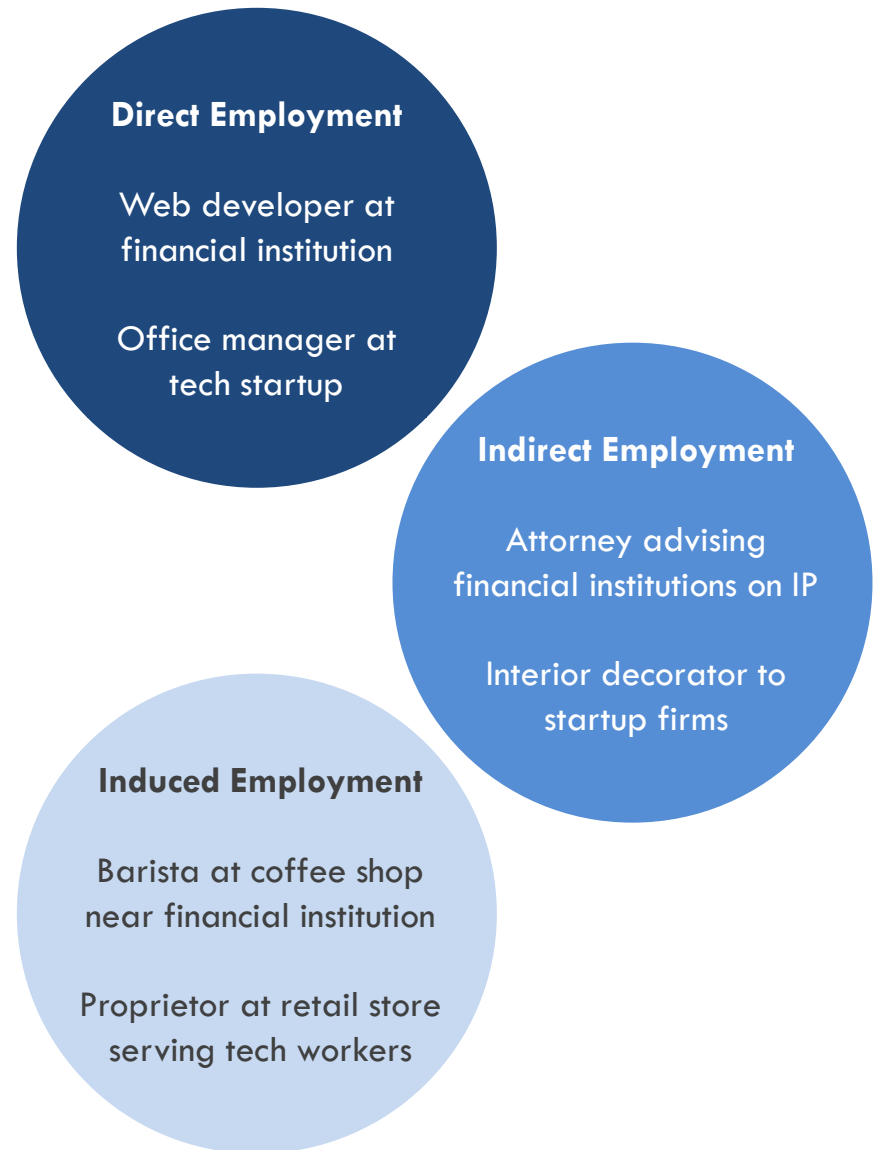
Direct Employment

Web developer at financial institution

Office manager at tech startup

Indirect Employment

Attorney advising financial institutions on IP

Interior decorator to startup firms

Induced Employment

Barista at coffee shop near financial institution

Proprietor at retail store serving tech workers